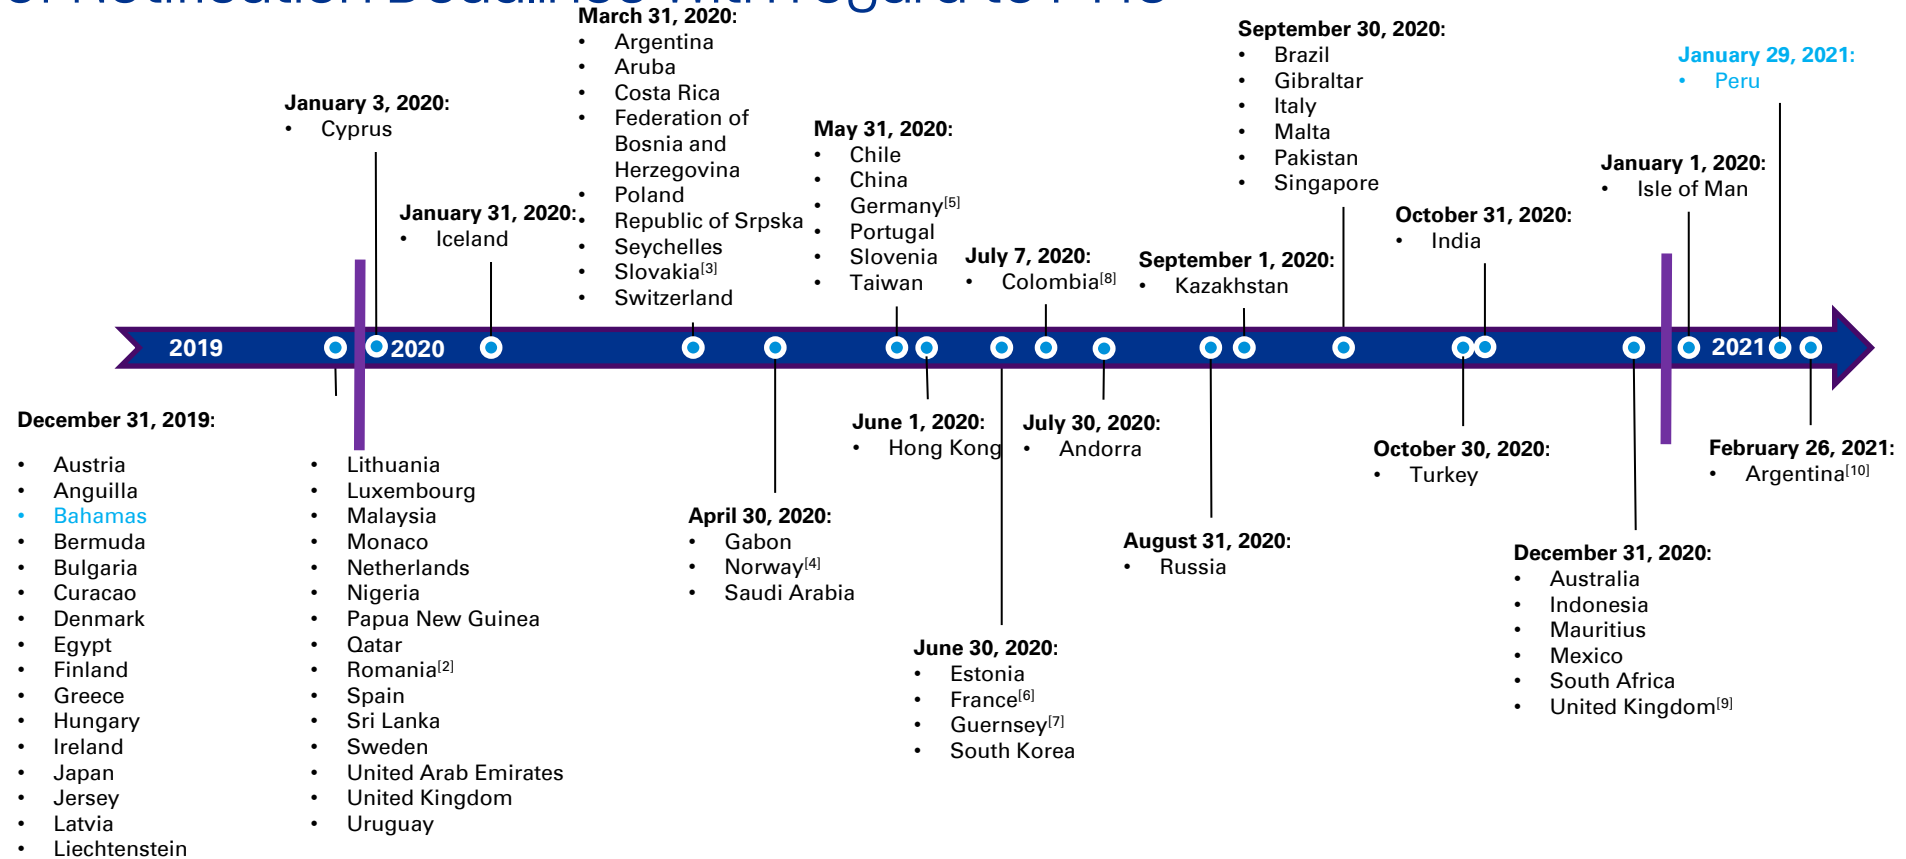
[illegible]

March 31, 2020:
- Argentina
- Aruba
- Costa Rica
- Federation of Bosnia and Herzegovina
- Poland
- Republic of Srpska
- Seychelles
- Slovakia$^{[3]}$
- Switzerland

September 30, 2020:
- Brazil
- Gibraltar
- Italy
- Malta
- Pakistan
- Singapore

January 29, 2021:
- Peru

January 3, 2020:
- Cyprus

May 31, 2020:
- Chile
- China
- Germany$^{[5]}$
- Portugal
- Slovenia
- Taiwan

January 1, 2020:
- Isle of Man

January 31, 2020:
- Iceland

October 31, 2020:
- India

July 7, 2020:
- Colombia$^{[8]}$

September 1, 2020:
- Kazakhstan

2019

2020

2021

December 31, 2019:
- Austria
- Anguilla
- Bahamas
- Bermuda
- Bulgaria
- Curacao
- Denmark
- Egypt
- Finland
- Greece
- Hungary
- Ireland
- Japan
- Jersey
- Latvia
- Liechtenstein
- Lithuania
- Luxembourg
- Malaysia
- Monaco
- Netherlands
- Nigeria
- Papua New Guinea
- Qatar
- Romania$^{[2]}$
- Spain
- Sri Lanka
- Sweden
- United Arab Emirates
- United Kingdom
- Uruguay

June 1, 2020:
- Hong Kong

July 30, 2020:
- Andorra

October 30, 2020:
- Turkey

February 26, 2021:
- Argentina$^{[10]}$

April 30, 2020:
- Gabon
- Norway$^{[4]}$
- Saudi Arabia

August 31, 2020:
- Russia

December 31, 2020:
- Australia
- Indonesia
- Mauritius
- Mexico
- South Africa
- United Kingdom$^{[9]}$

June 30, 2020:
- Estonia
- France$^{[6]}$
- Guernsey$^{[7]}$
- South Korea